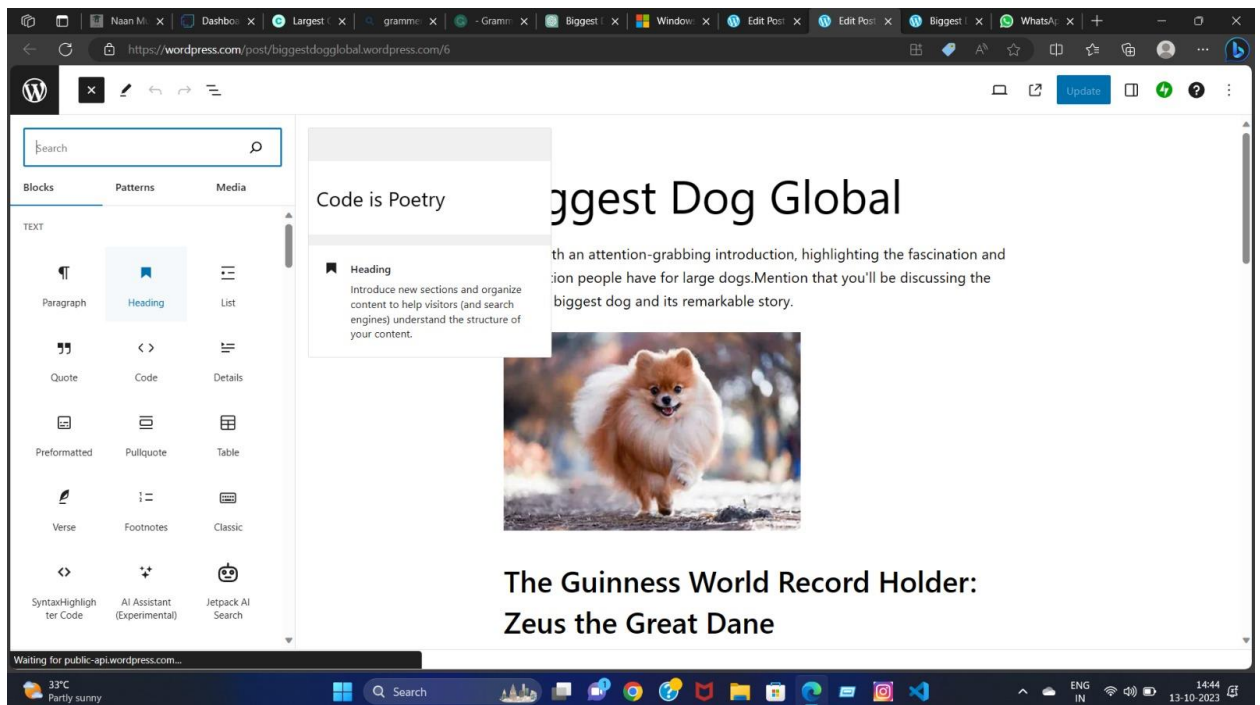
Naan M ×  Dashboa ×  Largest ×  gramme ×  - Gramm ×  Biggest ×  Window ×  Edit Post ×  Edit Post ×  Biggest ×  WhatsAp ×  +

https://wordpress.com/post/biggestdogglobal.wordpress.com/6

Update

Search

Blocks  Patterns  Media

TEXT

Paragraph  Heading  List
Quote  Code  Details
Preformatted  Pullquote  Table
Verse  Footnotes  Classic
SyntaxHighlighter Code  AI Assistant (Experimental)  Jetpack AI Search

Code is Poetry

Heading
Introduce new sections and organize content to help visitors (and search engines) understand the structure of your content.

ggest Dog Global

th an attention-grabbing introduction, highlighting the fascination and tion people have for large dogs.Mention that you'll be discussing the biggest dog and its remarkable story.

The Guinness World Record Holder: Zeus the Great Dane

Waiting for public-api.wordpress.com...

33°C
Partly sunny

Search

ENG
IN

14:44
13-10-2023